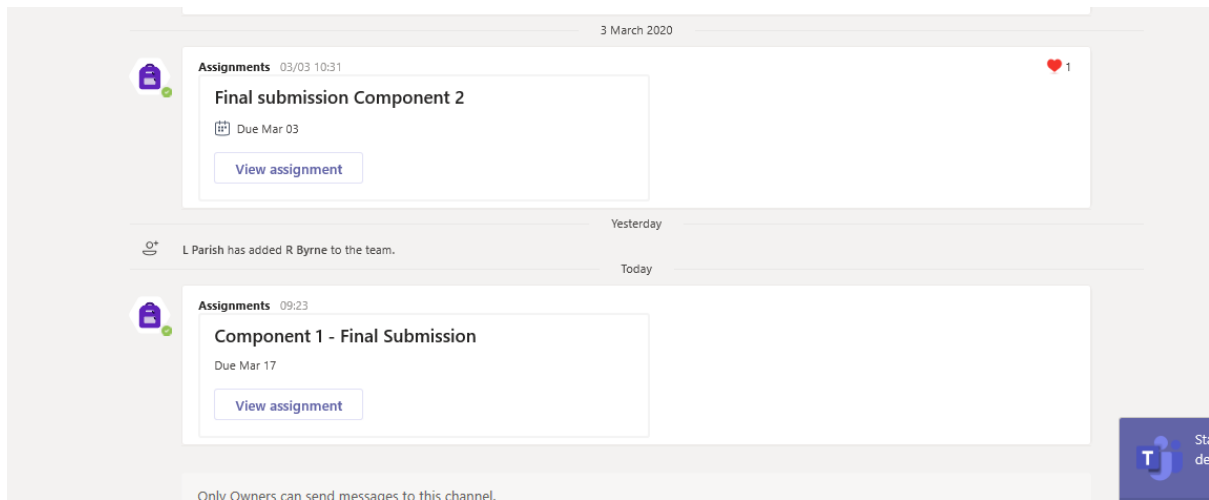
3 March 2020

Assignments 03/03 10:31

1

Final submission Component 2

Due Mar 03

View assignment

Yesterday

L Parish has added R Byrne to the team.

Today

Assignments 09:23

Component 1 - Final Submission

Due Mar 17

View assignment

Only Owners can send messages to this channel.

T

St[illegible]
de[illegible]